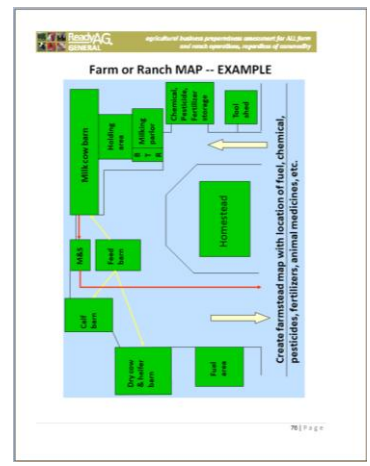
ReadyAG GENERAL

agricultural business preparedness assessment for ALL farm and ranch operations, regardless of commodity

Farm or Ranch MAP -- EXAMPLE

Milk cow barn

Holding area

Milking parlor

B T K

Chemical, Pesticide, fertilizer storage

Tool shed

Homestead

M&S

Feed barn

Calf barn

Dry cow & heifer barn

Fuel area

Create farmstead map with location of fuel, chemical, pesticides, fertilizers, animal medicines, etc.

75 | P a g e